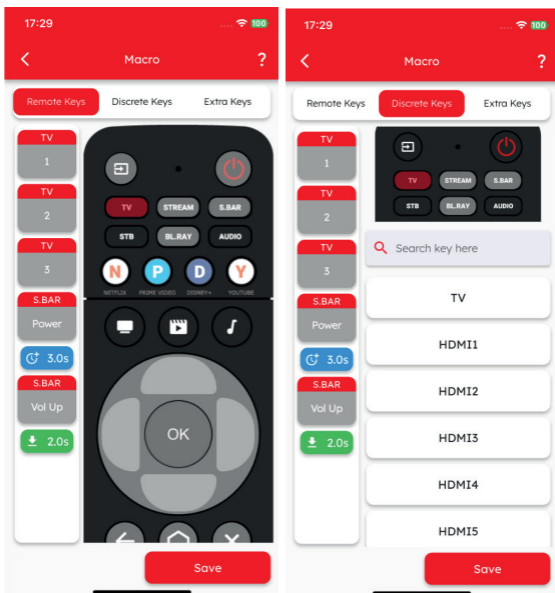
17:29
100

Macro
?

Remote Keys
Discrete Keys
Extra Keys

TV
1
TV
2
TV
3
S.BAR
Power
3.0s
S.BAR
Vol Up
2.0s

TV
STREAM
S.BAR
STB
BL.RAY
AUDIO
N
NETFLIX
P
PRIME VIDEO
D
DISNEY+
Y
YOUTUBE
OK

Save

17:29
100

Macro
?

Remote Keys
Discrete Keys
Extra Keys

TV
1
TV
2
TV
3
S.BAR
Power
3.0s
S.BAR
Vol Up
2.0s

TV
STREAM
S.BAR
STB
BL.RAY
AUDIO

Search key here

TV
HDMI1
HDMI2
HDMI3
HDMI4
HDMI5

Save